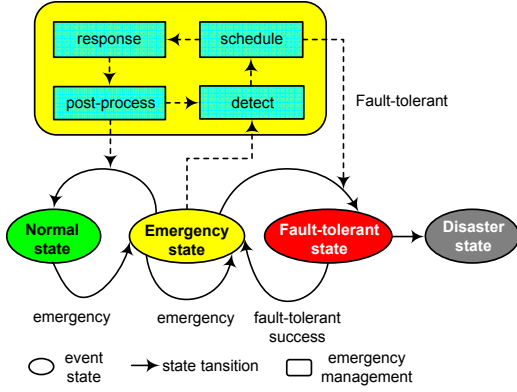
response

schedule

post-process

detect

Fault-tolerant

Normal state

Emergency state

Fault-tolerant state

Disaster state

emergency

emergency

fault-tolerant success

event state

state tansition

emergency management